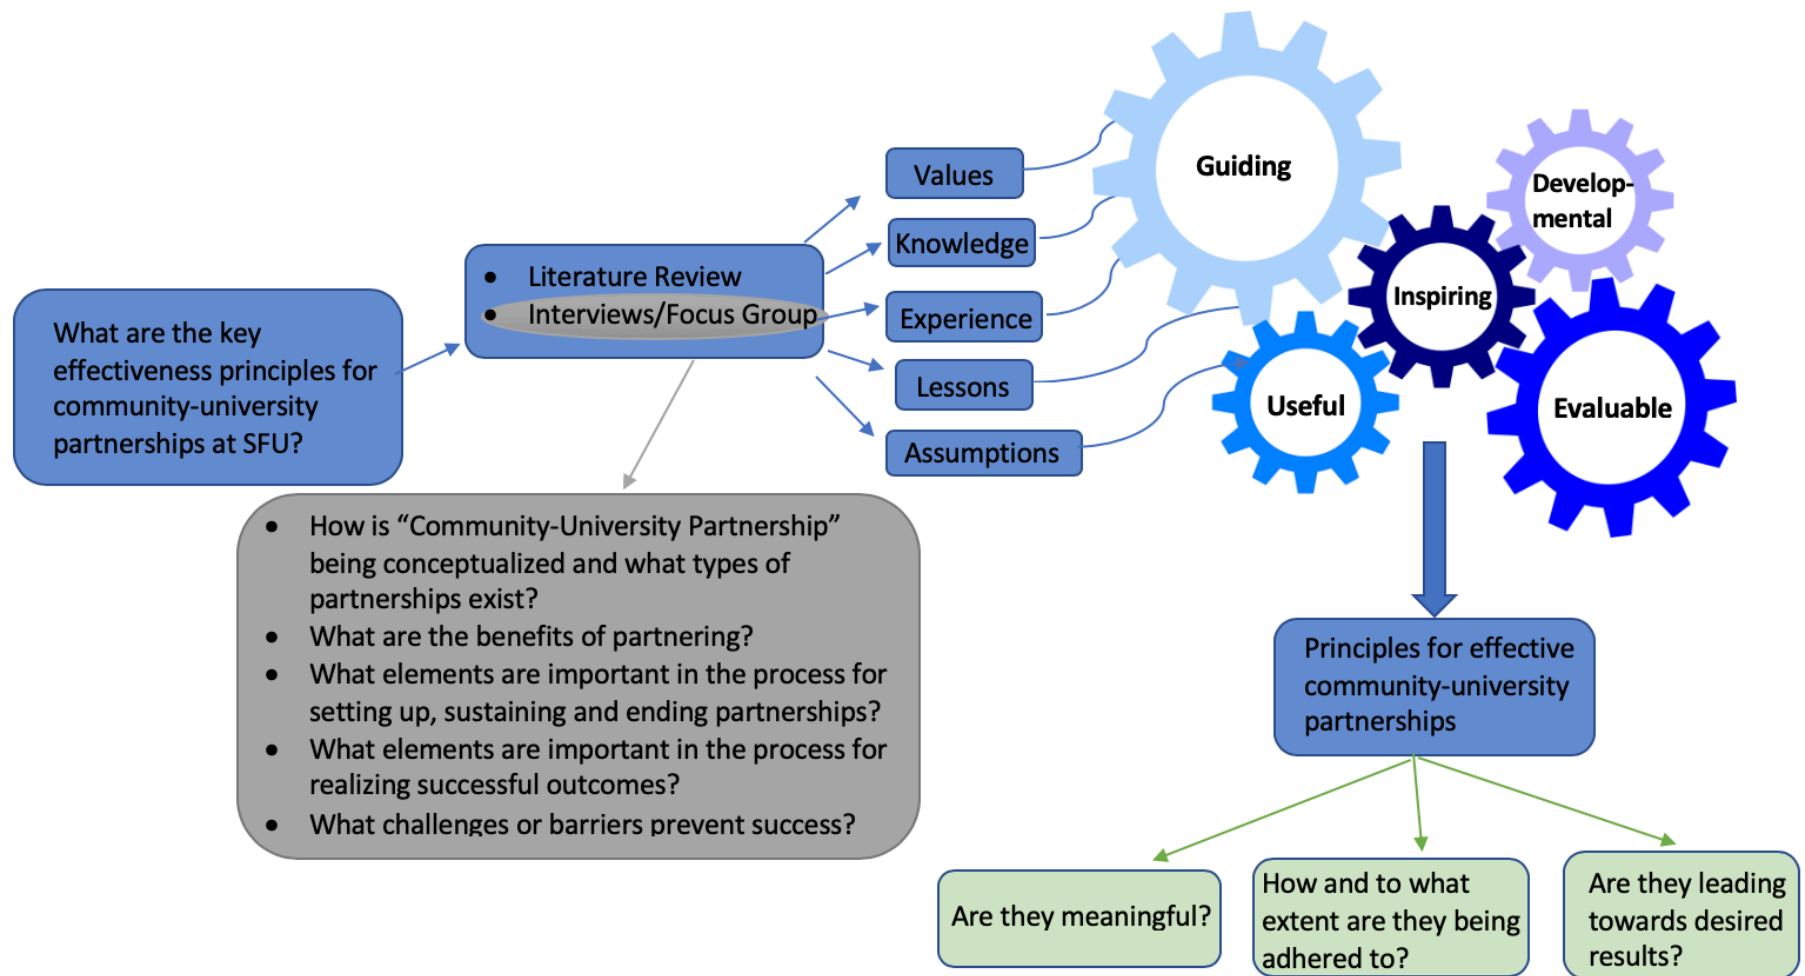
What are the key effectiveness principles for community-university partnerships at SFU?

- Literature Review
- Interviews/Focus Group

Values

Knowledge

Experience

Lessons

Assumptions

Guiding

Develop-mental

Inspiring

Useful

Evaluable

- How is “Community-University Partnership” being conceptualized and what types of partnerships exist?
- What are the benefits of partnering?
- What elements are important in the process for setting up, sustaining and ending partnerships?
- What elements are important in the process for realizing successful outcomes?
- What challenges or barriers prevent success?

Principles for effective community-university partnerships

Are they meaningful?

How and to what extent are they being adhered to?

Are they leading towards desired results?